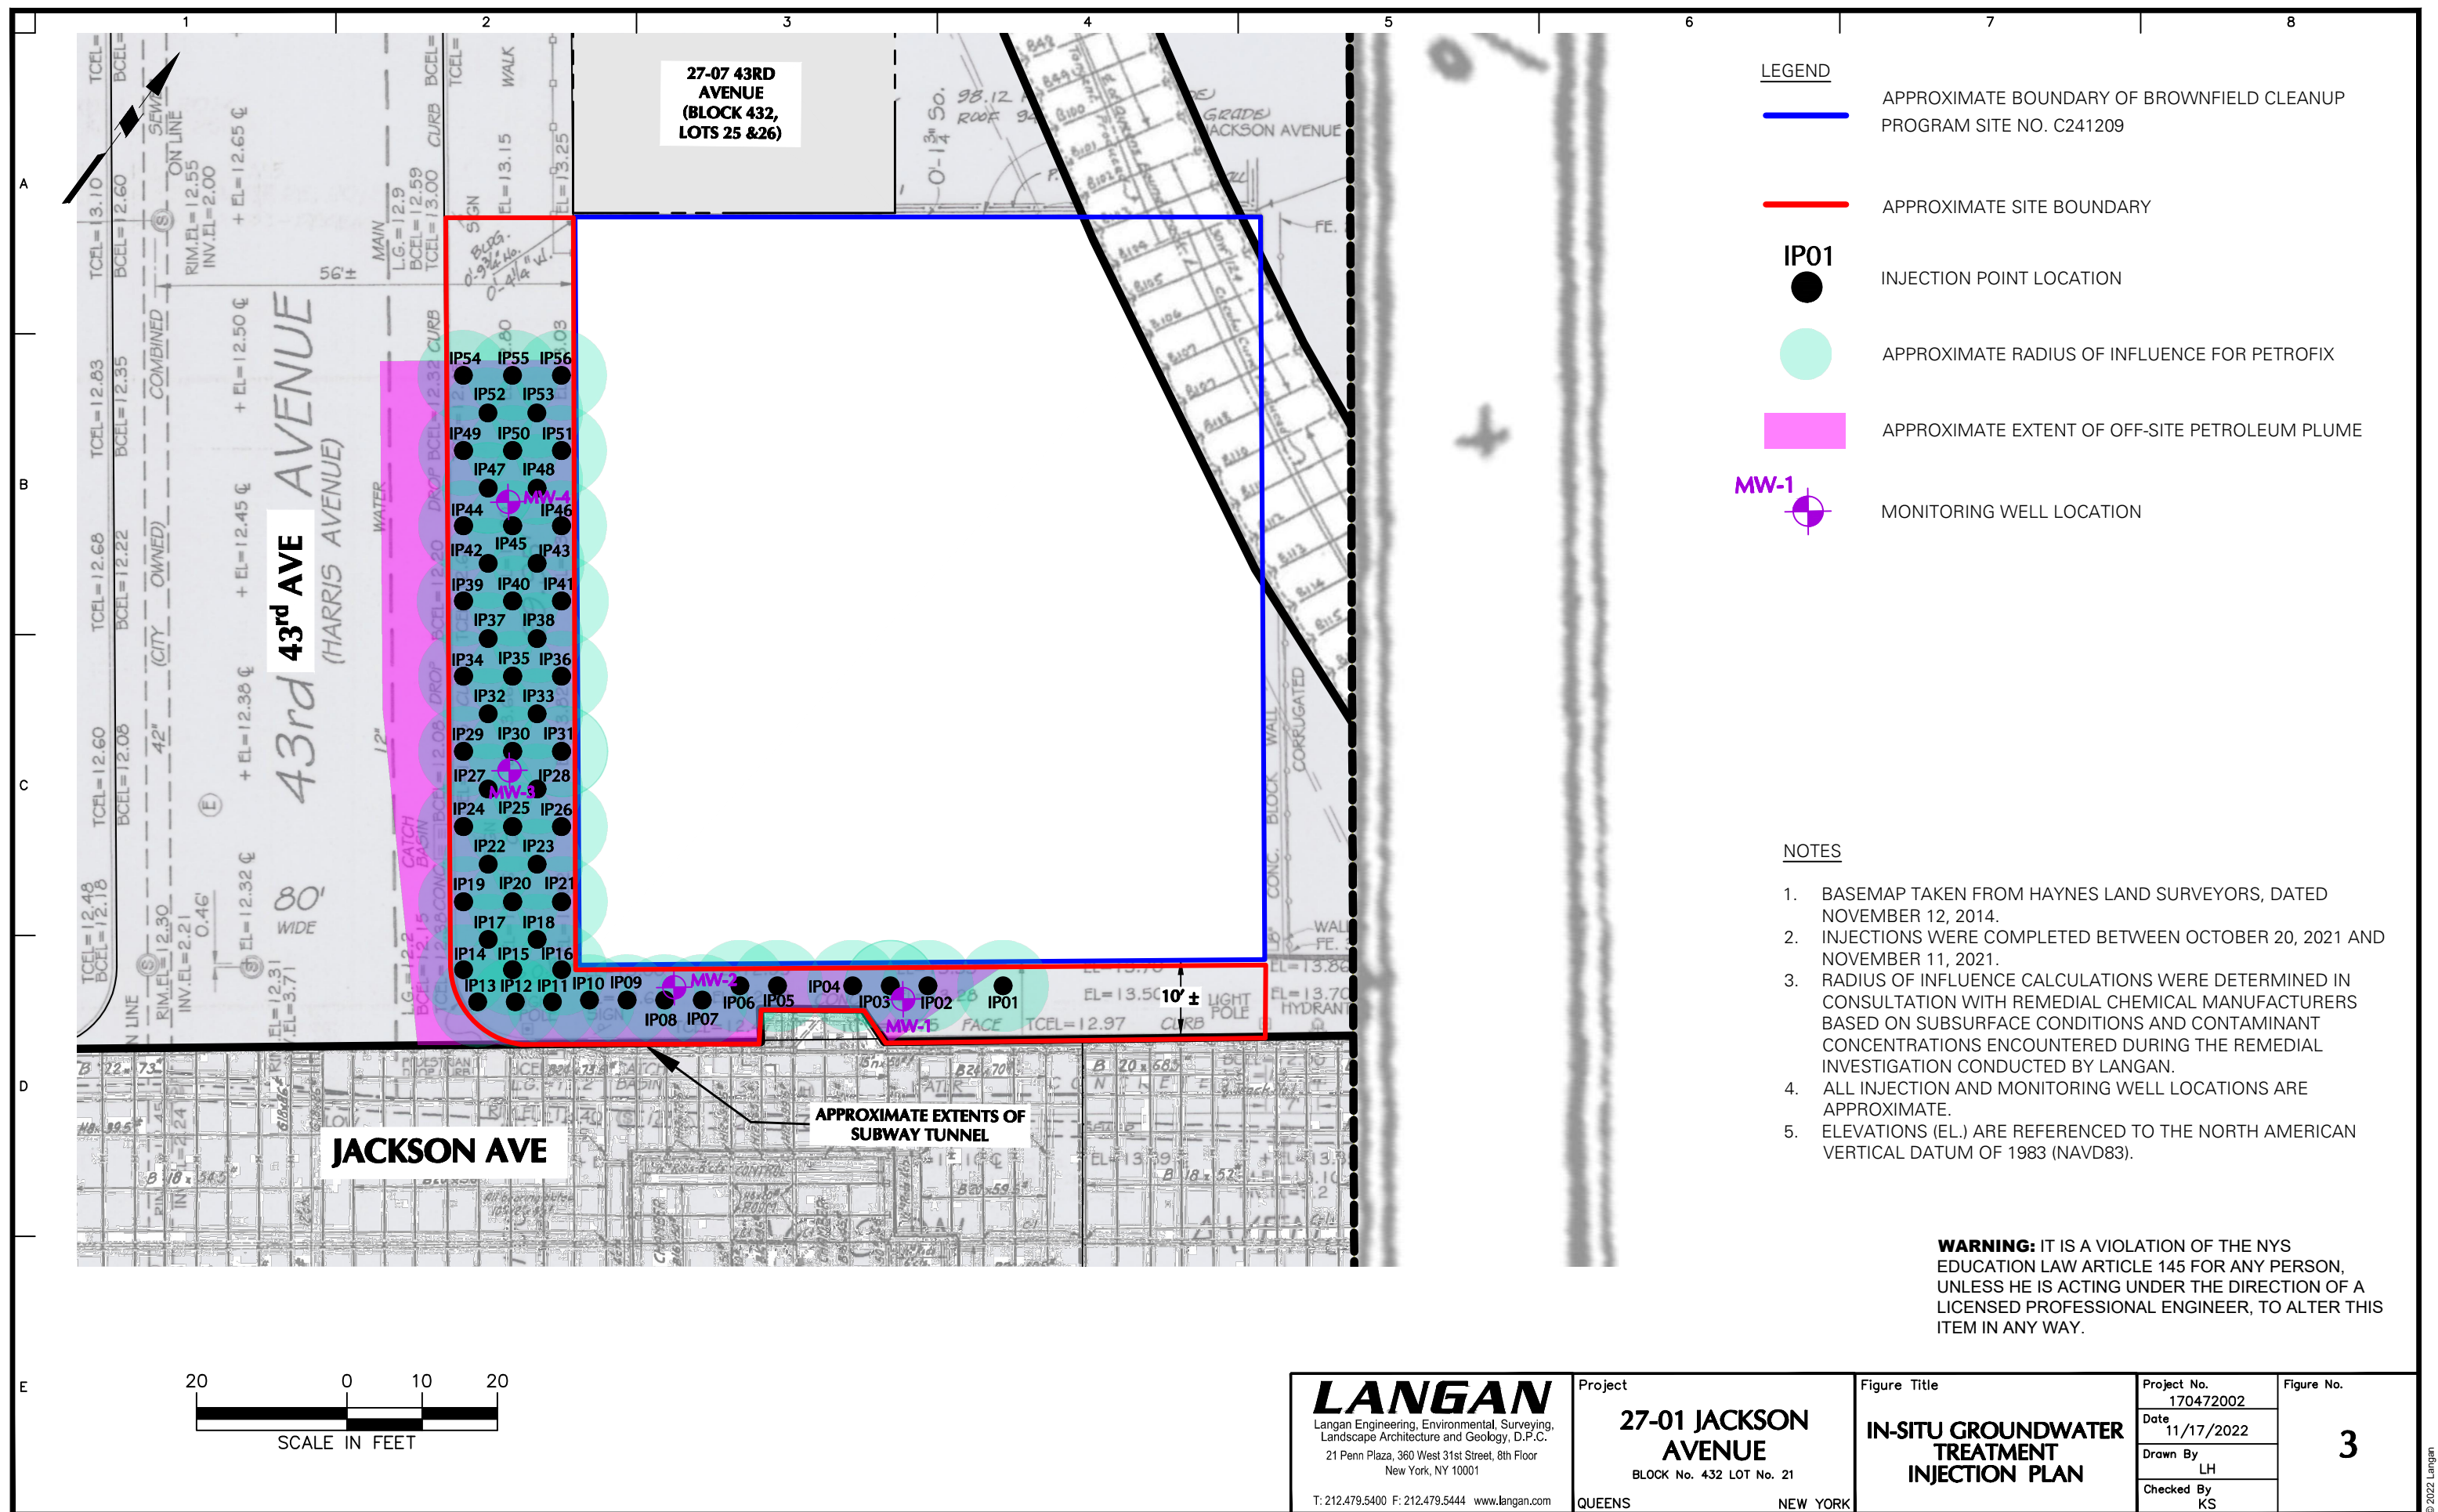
1 2 3 4 5 6 7 8

A B C D E

27-07 43RD AVENUE (BLOCK 432, LOTS 25 &26)

43rd AVE

(HARRIS AVENUE)

43rd AVENUE

80' WIDE

JACKSON AVE

IP54 IP55 IP56
IP52 IP53
IP49 IP50 IP51
IP47 IP48
MW-4
IP44 IP46
IP42 IP45 IP43
IP39 IP40 IP41
IP37 IP38
IP34 IP35 IP36
IP32 IP33
IP29 IP30 IP31
IP27 IP28
MW-3
IP24 IP25 IP26
IP22 IP23
IP19 IP20 IP21
IP17 IP18
IP14 IP15 IP16
IP13 IP12 IP11 IP10 IP09
MW-2
IP08 IP07 IP06 IP05 IP04 IP03 IP02 IP01
MW-1

10' ±

APPROXIMATE EXTENTS OF SUBWAY TUNNEL

TCEL=13.10 BCEL=12.60 TCEL=12.83 BCEL=12.35 TCEL=12.68 BCEL=12.22 TCEL=12.60 BCEL=12.08 TCEL=12.48 BCEL=12.18
RIM.EL=12.55 INV.EL=2.00 RIM.EL=12.30 INV.EL=2.21
+ EL=12.65 + EL=12.50 + EL=12.45 + EL=12.38 + EL=12.32
COMBINED (CITY OWNED) 42"
56'±
L.G.=12.9 BCEL=12.59 TCEL=13.00 EL=13.15 EL=13.25
GRADE JACKSON AVENUE
EL=13.50 TCEL=12.97 FACE CURB LIGHT POLE HYDRANT
CONC. BLOCK WALL CORRUGATED

LEGEND

APPROXIMATE BOUNDARY OF BROWNFIELD CLEANUP PROGRAM SITE NO. C241209

APPROXIMATE SITE BOUNDARY

IP01

INJECTION POINT LOCATION

APPROXIMATE RADIUS OF INFLUENCE FOR PETROFIX

APPROXIMATE EXTENT OF OFF-SITE PETROLEUM PLUME

MW-1

MONITORING WELL LOCATION

NOTES

1. BASEMAP TAKEN FROM HAYNES LAND SURVEYORS, DATED NOVEMBER 12, 2014.
2. INJECTIONS WERE COMPLETED BETWEEN OCTOBER 20, 2021 AND NOVEMBER 11, 2021.
3. RADIUS OF INFLUENCE CALCULATIONS WERE DETERMINED IN CONSULTATION WITH REMEDIAL CHEMICAL MANUFACTURERS BASED ON SUBSURFACE CONDITIONS AND CONTAMINANT CONCENTRATIONS ENCOUNTERED DURING THE REMEDIAL INVESTIGATION CONDUCTED BY LANGAN.
4. ALL INJECTION AND MONITORING WELL LOCATIONS ARE APPROXIMATE.
5. ELEVATIONS (EL.) ARE REFERENCED TO THE NORTH AMERICAN VERTICAL DATUM OF 1983 (NAVD83).

WARNING: IT IS A VIOLATION OF THE NYS EDUCATION LAW ARTICLE 145 FOR ANY PERSON, UNLESS HE IS ACTING UNDER THE DIRECTION OF A LICENSED PROFESSIONAL ENGINEER, TO ALTER THIS ITEM IN ANY WAY.

20 0 10 20
SCALE IN FEET

LANGAN
Langan Engineering, Environmental, Surveying, Landscape Architecture and Geology, D.P.C.
21 Penn Plaza, 360 West 31st Street, 8th Floor
New York, NY 10001
T: 212.479.5400 F: 212.479.5444 www.langan.com

Project
27-01 JACKSON AVENUE
BLOCK No. 432 LOT No. 21
QUEENS NEW YORK

Figure Title
IN-SITU GROUNDWATER TREATMENT INJECTION PLAN

Project No. 170472002
Date 11/17/2022
Drawn By LH
Checked By KS

Figure No.
3

© 2022 Langan